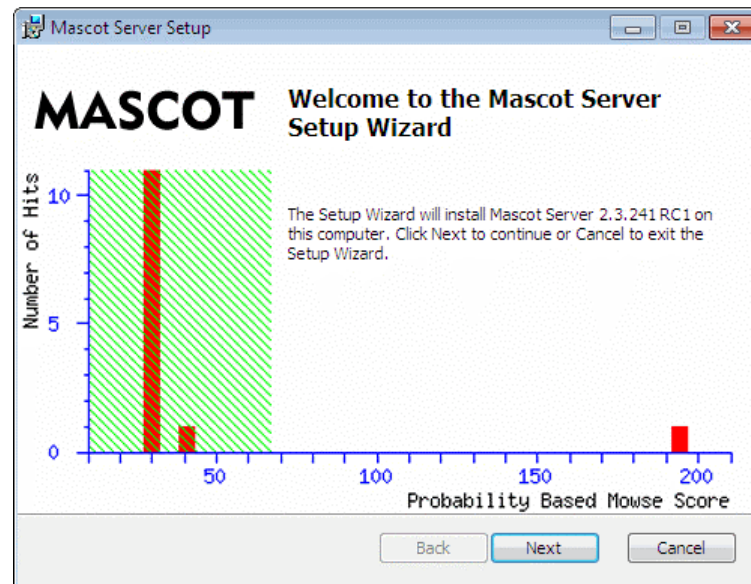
Mascot Server Setup

MASCOT

Welcome to the Mascot Server Setup Wizard

The Setup Wizard will install Mascot Server 2.3.241 RC1 on this computer. Click Next to continue or Cancel to exit the Setup Wizard.

Number of Hits

10

5

0

50

100

150

200

Probability Based Mowse Score

Back

Next

Cancel